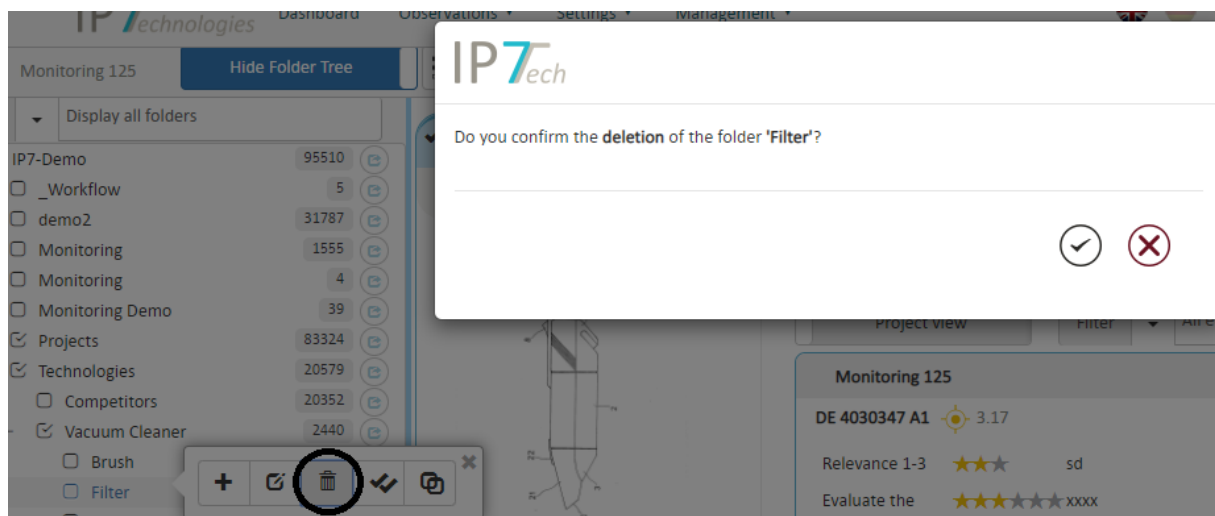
IP7echnologies Dashboard Observations ▾ Settings ▾ Management ▾

Monitoring 125
Hide Folder Tree
Display all folders

IP7-Demo 95510
_Workflow 5
demo2 31787
Monitoring 1555
Monitoring 4
Monitoring Demo 39
Projects 83324
Technologies 20579
Competitors 20352
Vacuum Cleaner 2440
Brush
Filter

IP7ech

Do you confirm the **deletion** of the folder **'Filter'**?

Project view
Filter
Monitoring 125
DE 4030347 A1 3.17
Relevance 1-3 sd
Evaluate the xxxx